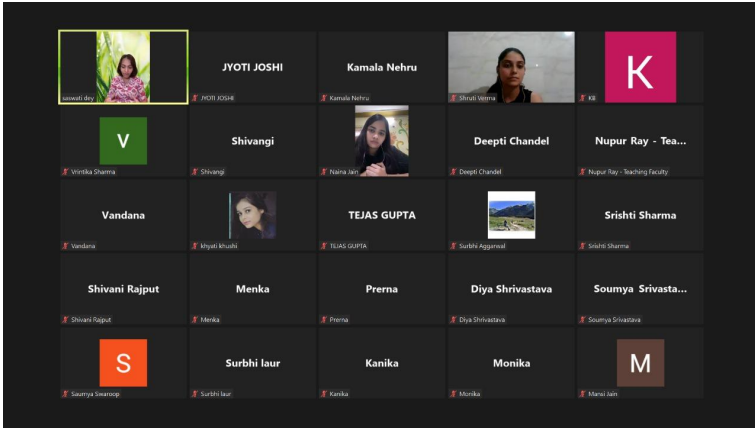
saswati dey

JYOTI JOSHI

JYOTI JOSHI

Kamala Nehru

Kamala Nehru

Shruti Verma

K

KB

V

Vrintika Sharma

Shivangi

Shivangi

Naina Jain

Deepti Chandel

Deepti Chandel

Nupur Ray - Tea...

Nupur Ray - Teaching Faculty

Vandana

Vandana

khyati khushi

TEJAS GUPTA

TEJAS GUPTA

Surbhi Aggarwal

Srishti Sharma

Srishti Sharma

Shivani Rajput

Shivani Rajput

Menka

Menka

Prerna

Prerna

Diya Shrivastava

Diya Shrivastava

Soumya Srivasta...

Soumya Srivastava

S

Saumya Swaroop

Surbhi laur

Surbhi laur

Kanika

Kanika

Monika

Monika

M

Mansi Jain